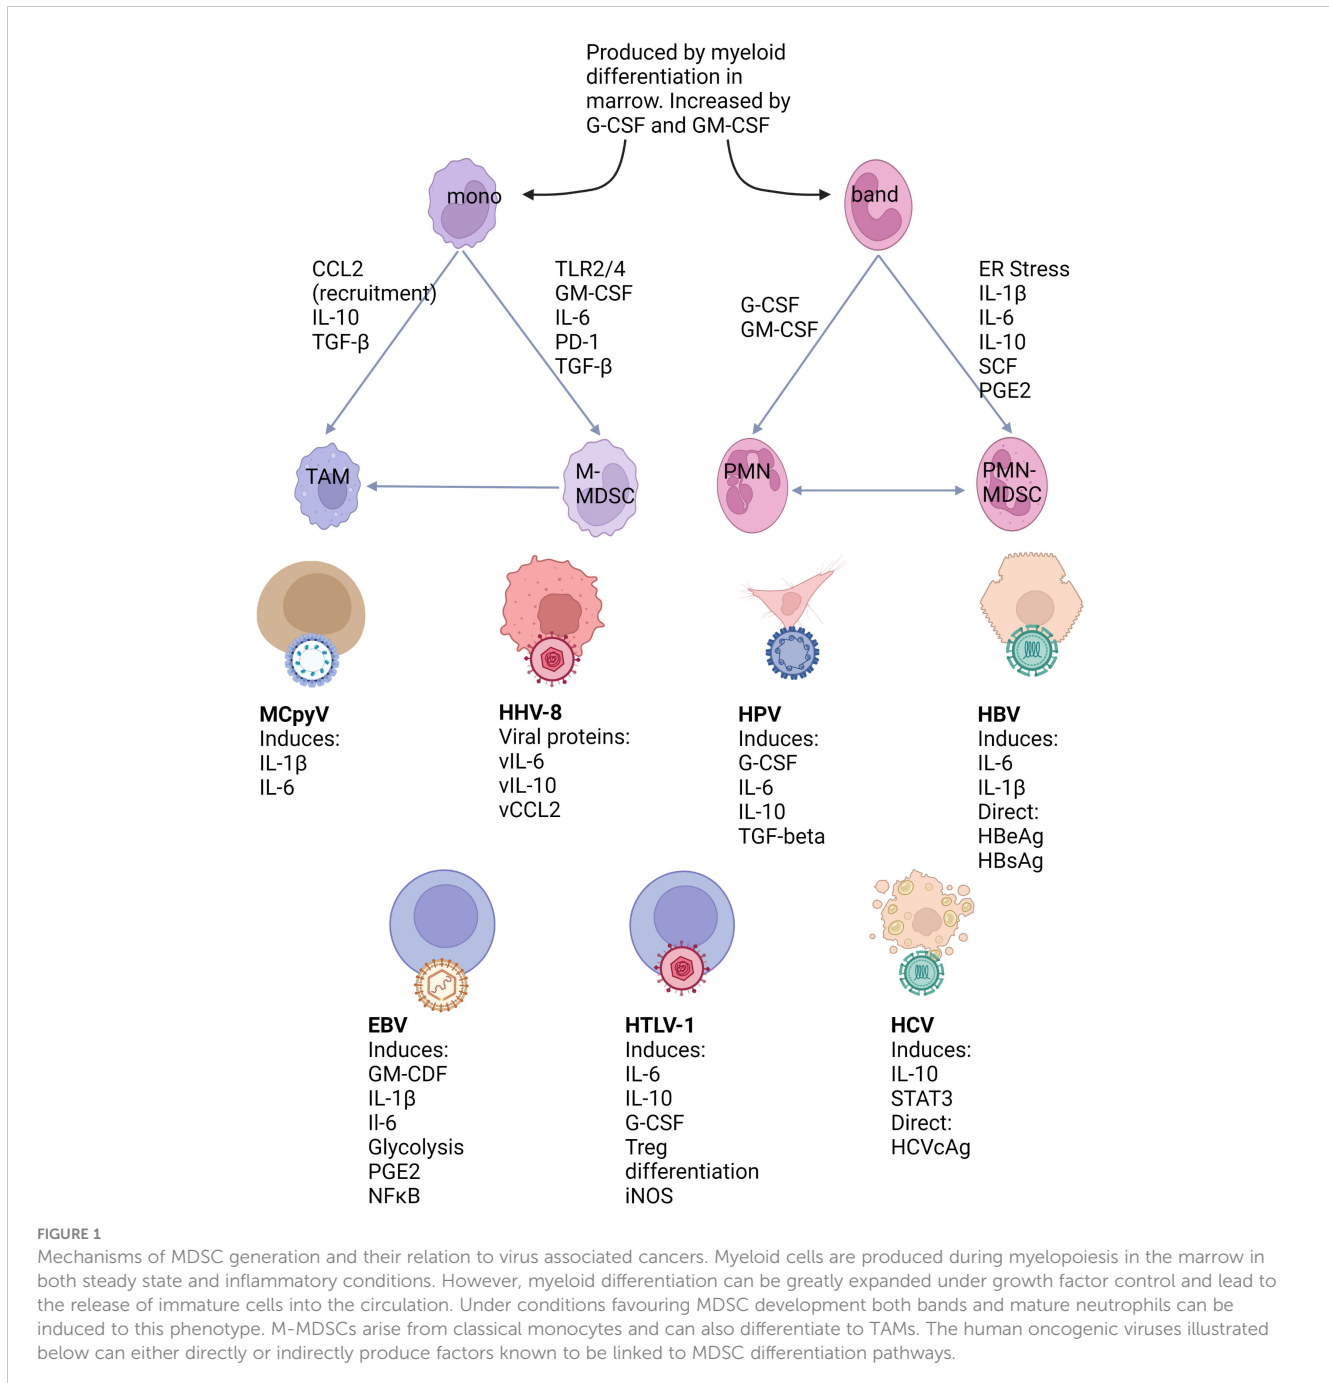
Produced by myeloid differentiation in marrow. Increased by G-CSF and GM-CSF

mono

band

CCL2
(recruitment)
IL-10
TGF-β

TLR2/4
GM-CSF
IL-6
PD-1
TGF-β

G-CSF
GM-CSF

ER Stress
IL-1β
IL-6
IL-10
SCF
PGE2

TAM

M-MDSC

PMN

PMN-MDSC

MCpyV
Induces:
IL-1β
IL-6

HHV-8
Viral proteins:
vIL-6
vIL-10
vCCL2

HPV
Induces:
G-CSF
IL-6
IL-10
TGF-beta

HBV
Induces:
IL-6
IL-1β
Direct:
HBeAg
HBsAg

EBV
Induces:
GM-CDF
IL-1β
Il-6
Glycolysis
PGE2
NFκB

HTLV-1
Induces:
IL-6
IL-10
G-CSF
Treg differentiation
iNOS

HCV
Induces:
IL-10
STAT3
Direct:
HCVcAg

FIGURE 1
Mechanisms of MDSC generation and their relation to virus associated cancers. Myeloid cells are produced during myelopoiesis in the marrow in both steady state and inflammatory conditions. However, myeloid differentiation can be greatly expanded under growth factor control and lead to the release of immature cells into the circulation. Under conditions favouring MDSC development both bands and mature neutrophils can be induced to this phenotype. M-MDSCs arise from classical monocytes and can also differentiate to TAMs. The human oncogenic viruses illustrated below can either directly or indirectly produce factors known to be linked to MDSC differentiation pathways.